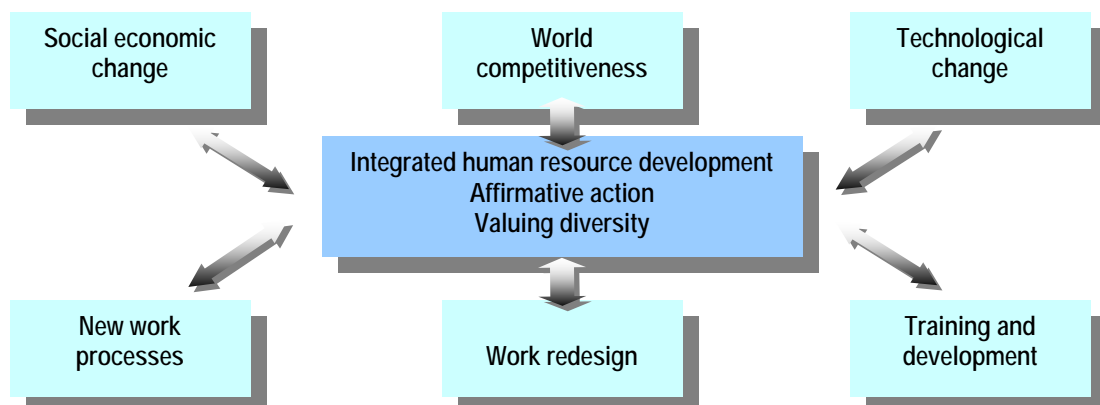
Social economic change

World competitiveness

Technological change

Integrated human resource development
Affirmative action
Valuing diversity

New work processes

Work redesign

Training and development